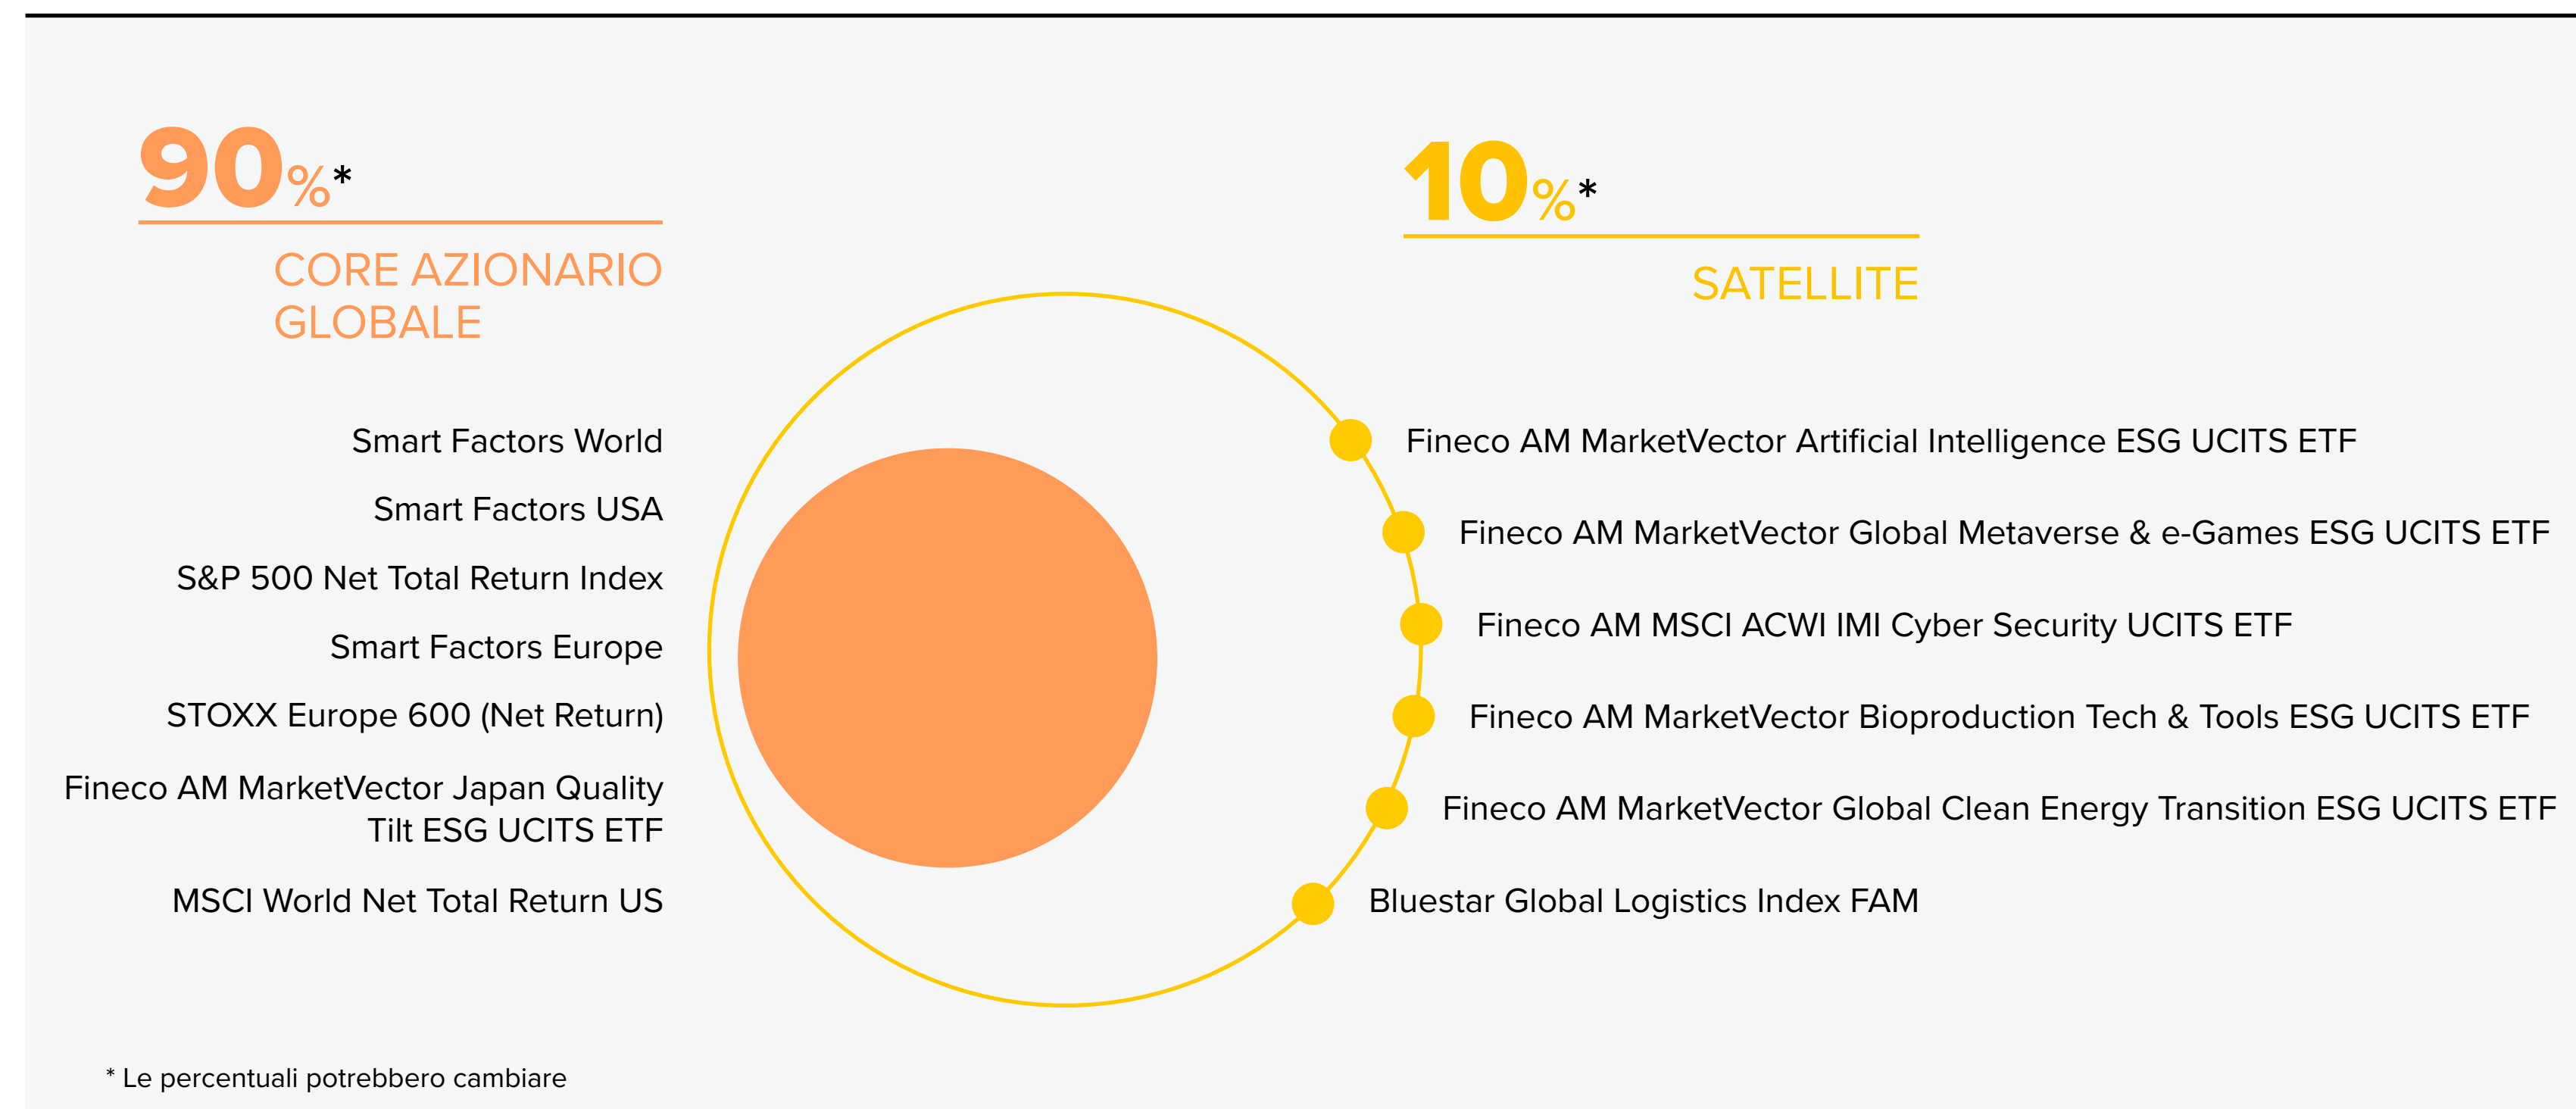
90%*

CORE AZIONARIO GLOBALE

Smart Factors World

Smart Factors USA

S&P 500 Net Total Return Index

Smart Factors Europe

STOXX Europe 600 (Net Return)

Fineco AM MarketVector Japan Quality Tilt ESG UCITS ETF

MSCI World Net Total Return US

10%*

SATELLITE

Fineco AM MarketVector Artificial Intelligence ESG UCITS ETF

Fineco AM MarketVector Global Metaverse & e-Games ESG UCITS ETF

Fineco AM MSCI ACWI IMI Cyber Security UCITS ETF

Fineco AM MarketVector Bioproduction Tech & Tools ESG UCITS ETF

Fineco AM MarketVector Global Clean Energy Transition ESG UCITS ETF

Bluestar Global Logistics Index FAM

* Le percentuali potrebbero cambiare